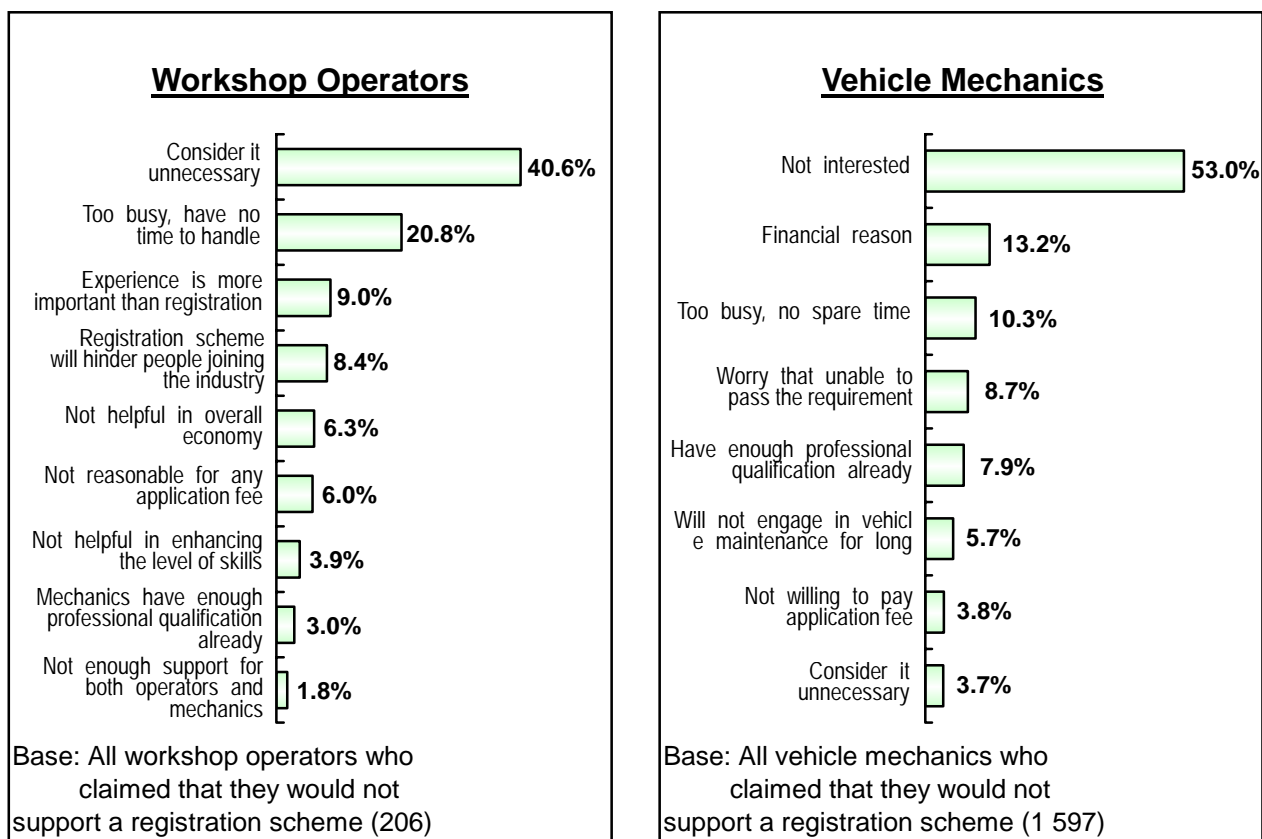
Workshop Operators

Consider it unnecessary 40.6%

Too busy, have no time to handle 20.8%

Experience is more important than registration 9.0%

Registration scheme will hinder people joining the industry 8.4%

Not helpful in overall economy 6.3%

Not reasonable for any application fee 6.0%

Not helpful in enhancing the level of skills 3.9%

Mechanics have enough professional qualification already 3.0%

Not enough support for both operators and mechanics 1.8%

Base: All workshop operators who claimed that they would not support a registration scheme (206)

Vehicle Mechanics

Not interested 53.0%

Financial reason 13.2%

Too busy, no spare time 10.3%

Worry that unable to pass the requirement 8.7%

Have enough professional qualification already 7.9%

Will not engage in vehicl e maintenance for long 5.7%

Not willing to pay application fee 3.8%

Consider it unnecessary 3.7%

Base: All vehicle mechanics who claimed that they would not support a registration scheme (1 597)